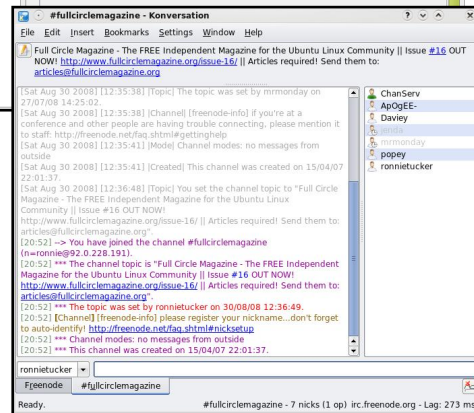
#fullcirclemagazine - Konversation

File Edit Insert Bookmarks Settings Window Help

Full Circle Magazine - The FREE Independent Magazine for the Ubuntu Linux Community || Issue #16 OUT NOW! http://www.fullcirclemagazine.org/issue-16/ || Articles required! Send them to: articles@fullcirclemagazine.org

[Sat Aug 30 2008] [12:35:38] [Topic] The topic was set by mrmonday on 27/07/08 14:25:02.
[Sat Aug 30 2008] [12:35:38] [Channel] [freenode-info] if you're at a conference and other people are having trouble connecting, please mention it to staff: http://freenode.net/faq.shtml#gettinghelp
[Sat Aug 30 2008] [12:35:41] [Mode] Channel modes: no messages from outside
[Sat Aug 30 2008] [12:35:41] [Created] This channel was created on 15/04/07 22:01:37.
[Sat Aug 30 2008] [12:36:48] [Topic] You set the channel topic to "Full Circle Magazine - The FREE Independent Magazine for the Ubuntu Linux Community || Issue #16 OUT NOW! http://www.fullcirclemagazine.org/issue-16/ || Articles required! Send them to: articles@fullcirclemagazine.org".
[20:52] --> You have joined the channel #fullcirclemagazine (n=ronnie@92.0.228.191).
[20:52] *** The channel topic is "Full Circle Magazine - The FREE Independent Magazine for the Ubuntu Linux Community || Issue #16 OUT NOW! http://www.fullcirclemagazine.org/issue-16/ || Articles required! Send them to: articles@fullcirclemagazine.org".
[20:52] *** The topic was set by ronnietucker on 30/08/08 12:36:49.
[20:52] [Channel] [freenode-info] please register your nickname...don't forget to auto-identify! http://freenode.net/faq.shtml#nicksetup
[20:52] *** Channel modes: no messages from outside
[20:52] *** This channel was created on 15/04/07 22:01:37.

ChanServ
ApOgEE-
Daviey
jenda
mrmonday
popey
ronnietucker

ronnietucker

Freenode #fullcirclemagazine

Ready. #fullcirclemagazine - 7 nicks (1 op) irc.freenode.org - Lag: 273 ms